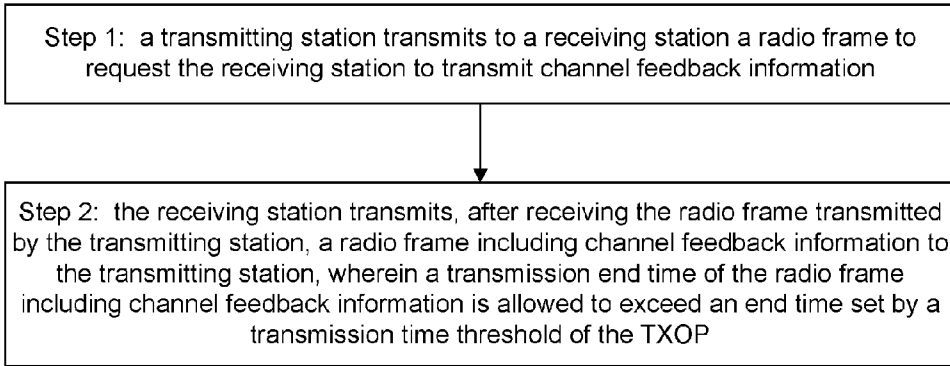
Step 1: a transmitting station transmits to a receiving station a radio frame to request the receiving station to transmit channel feedback information

Step 2: the receiving station transmits, after receiving the radio frame transmitted by the transmitting station, a radio frame including channel feedback information to the transmitting station, wherein a transmission end time of the radio frame including channel feedback information is allowed to exceed an end time set by a transmission time threshold of the TXOP